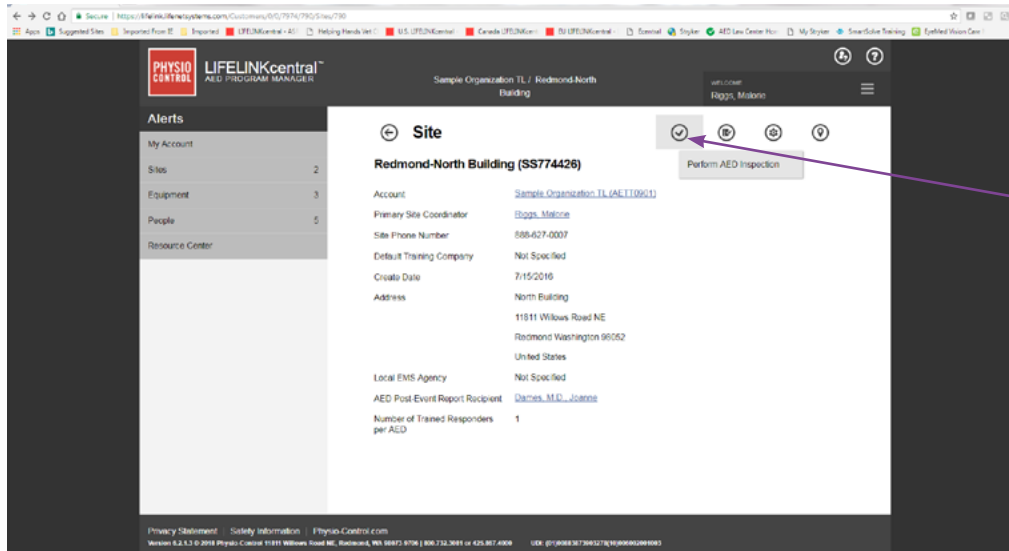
Secure | https://lifelink.lifenetsystems.com/Customers/0/0/7974/790/Sites/790

Apps | Suggested Sites | Imported From IE | Imported | LIFELINKcentral - 4 | Helping Hands Vet | U.S. LIFELINKcentral | Canada LIFELINKcent | EU LIFELINKcentral | Ecentral | Stryker | AED Law Center Hor | My Stryker | SmartSolve Training | EyeMed Vision Care

PHYSIO CONTROL

LIFELINKcentral™
AED PROGRAM MANAGER

Sample Organization TL / Redmond-North Building

WELCOME
Riggs, Malone

Alerts

My Account

Sites 2

Equipment 3

People 5

Resource Center

Site

Perform AED Inspection

Redmond-North Building (SS774426)

Account | Sample Organization TL (AETT0901)
Primary Site Coordinator | Riggs, Malone
Site Phone Number | 888-627-0007
Default Training Company | Not Specified
Create Date | 7/15/2016
Address | North Building
11811 Willows Road NE
Redmond Washington 98052
United States
Local EMS Agency | Not Specified
AED Post-Event Report Recipient | Dames, M.D., Joanne
Number of Trained Responders per AED | 1

Privacy Statement | Safety Information | Physio-Control.com

Version 8.2.1.3 © 2018 Physio-Control 11811 Willows Road NE, Redmond, WA 98073-9706 | 800.732.3081 or 425.867.4000 UDI: (01)00883873005278(10)000002001003